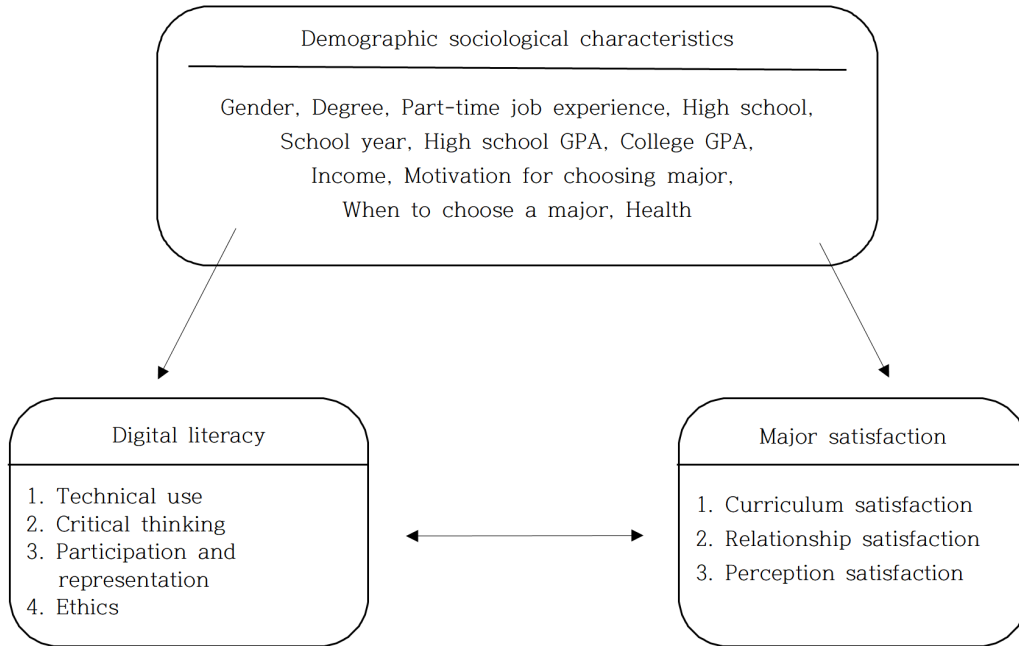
Demographic sociological characteristics

Gender, Degree, Part-time job experience, High school, School year, High school GPA, College GPA, Income, Motivation for choosing major, When to choose a major, Health

Digital literacy

1. Technical use
2. Critical thinking
3. Participation and representation
4. Ethics

Major satisfaction

1. Curriculum satisfaction
2. Relationship satisfaction
3. Perception satisfaction